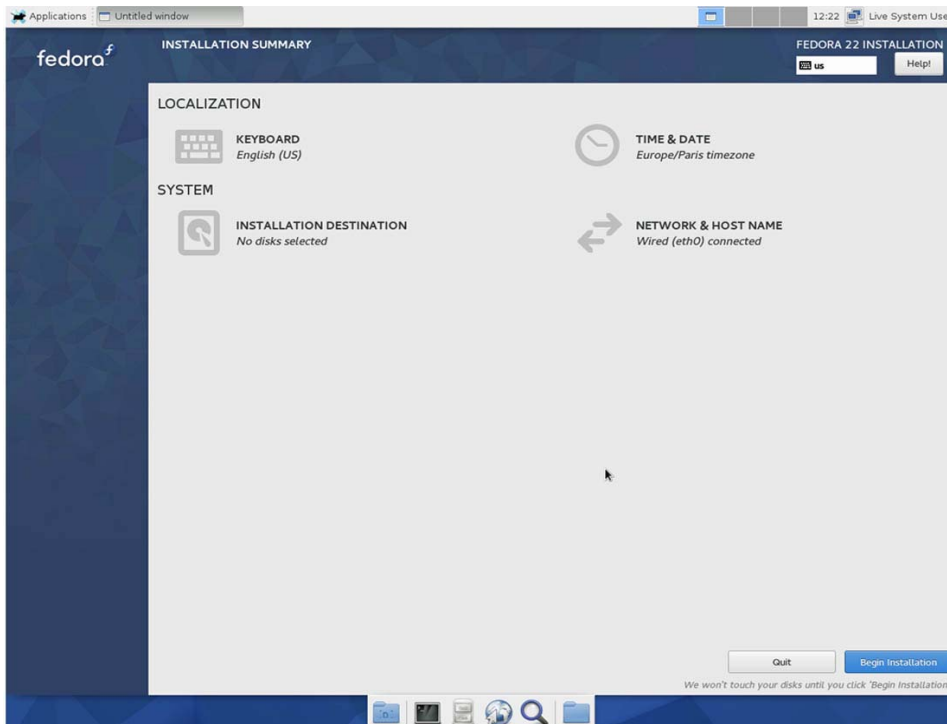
Applications Untitled window

12:22 Live System Use

fedora

INSTALLATION SUMMARY

FEDORA 22 INSTALLATION

us

Help!

LOCALIZATION

KEYBOARD
English (US)

TIME & DATE
Europe/Paris timezone

SYSTEM

INSTALLATION DESTINATION
No disks selected

NETWORK & HOST NAME
Wired (eth0) connected

Quit

Begin Installation

We won't touch your disks until you click 'Begin Installation